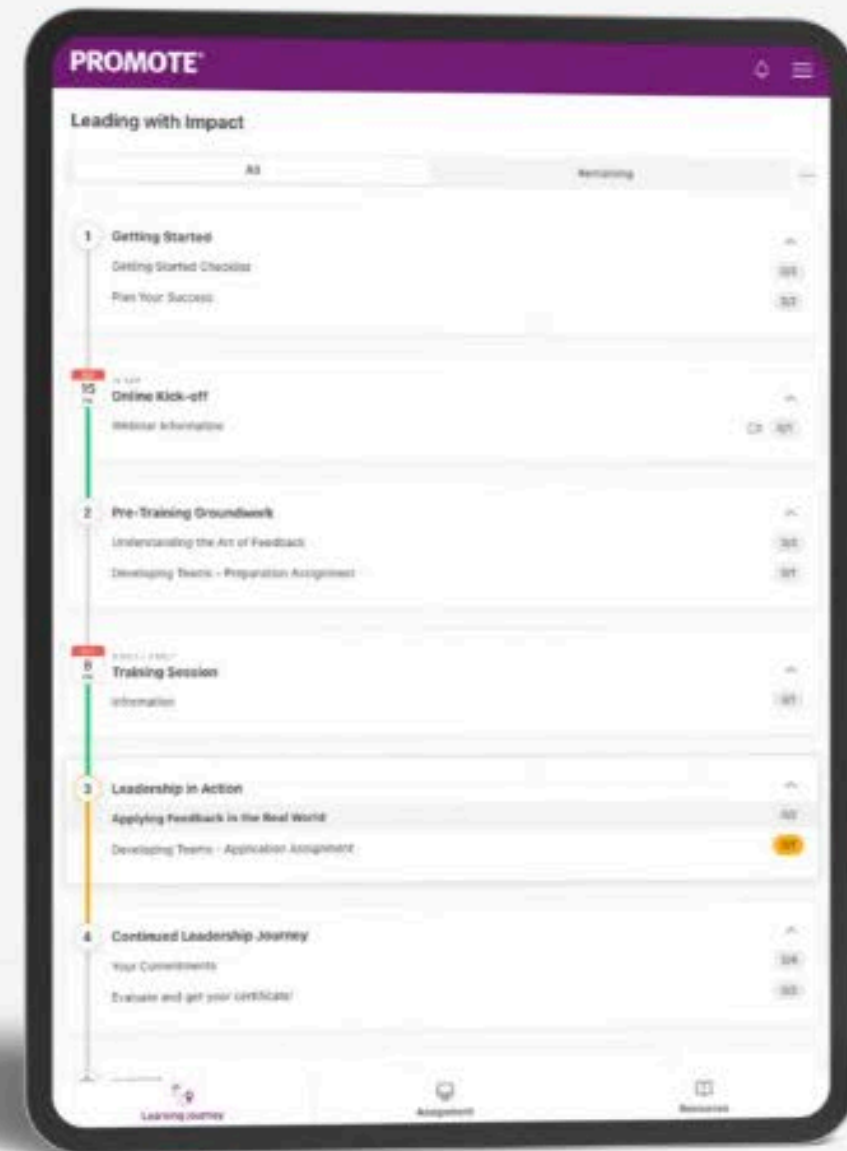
PROMOTE

Leading with Impact

All

Remaining

1 Getting Started

Getting Started Checklist

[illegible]

Plan Your Success

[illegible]

15

Online Kick-off

Webinar Information

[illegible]

2 Pre-Training Groundwork

Understanding the Art of Feedback

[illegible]

Developing Teams - Preparation Assignment

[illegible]

8

Training Session

Information

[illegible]

3 Leadership in Action

Applying Feedback in the Real World

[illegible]

Developing Teams - Application Assignment

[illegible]

4 Continued Leadership Journey

Your Commitments

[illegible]

Evaluate and get your certificate!

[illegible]

Learning Journey

Assignment

Resources